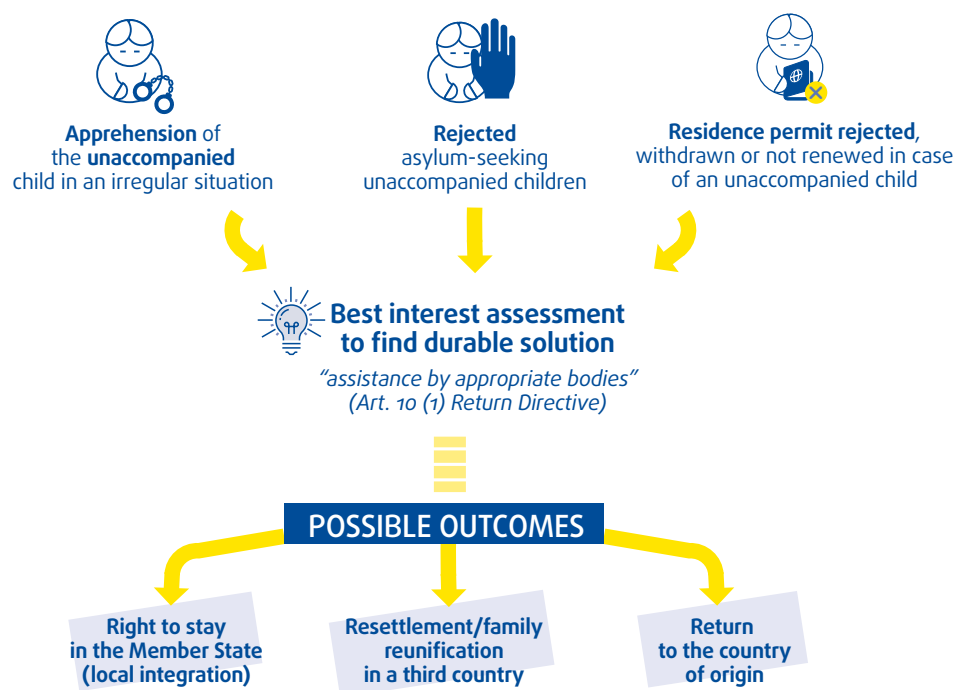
**Apprehension** of the **unaccompanied** child in an irregular situation

**Rejected** asylum-seeking unaccompanied children

**Residence permit rejected**, withdrawn or not renewed in case of an unaccompanied child

**Best interest assessment to find durable solution**

*"assistance by appropriate bodies" (Art. 10 (1) Return Directive)*

POSSIBLE OUTCOMES

**Right to stay in the Member State (local integration)**

**Resettlement/family reunification in a third country**

**Return to the country of origin**